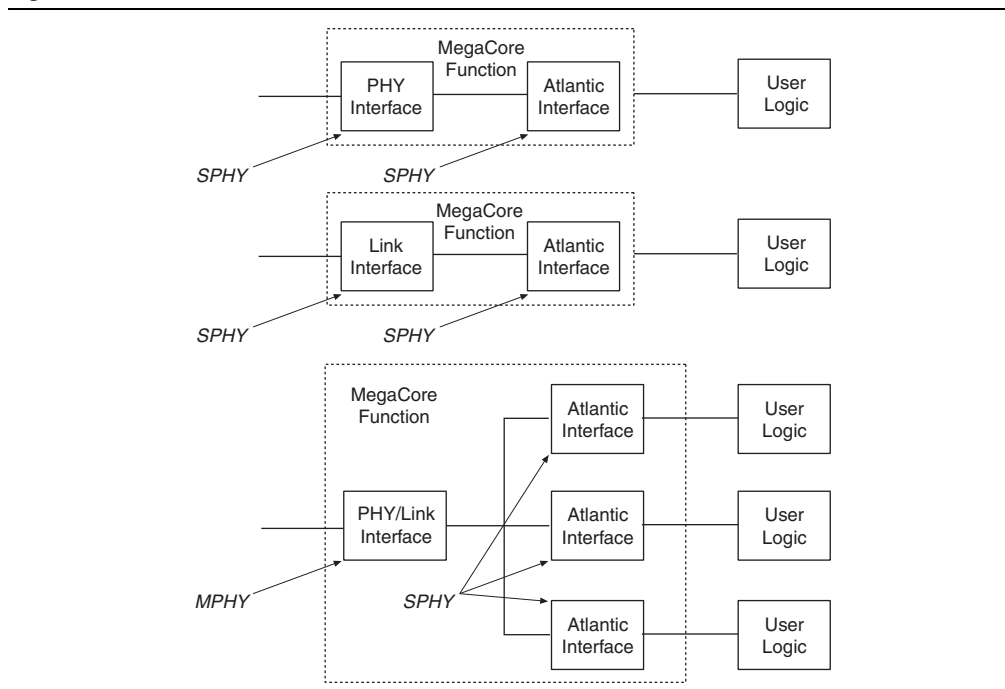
MegaCore Function

PHY Interface

Atlantic Interface

User Logic

SPHY

SPHY

MegaCore Function

Link Interface

Atlantic Interface

User Logic

SPHY

SPHY

MegaCore Function

Atlantic Interface

User Logic

PHY/Link Interface

Atlantic Interface

User Logic

MPHY

SPHY

Atlantic Interface

User Logic